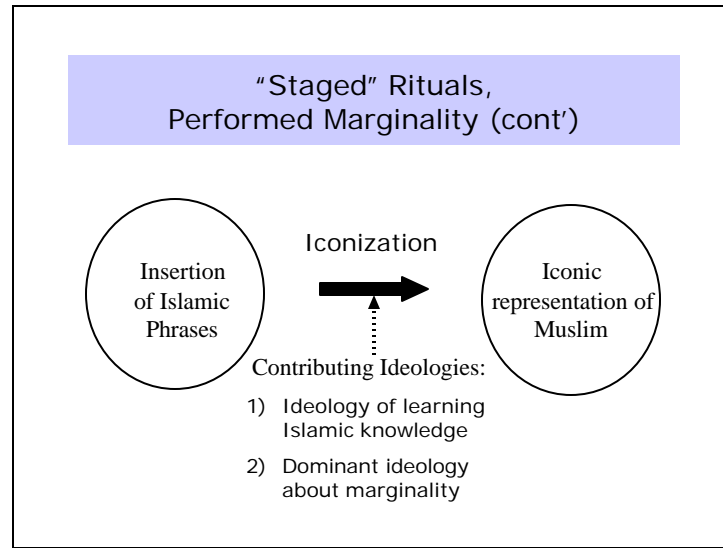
"Staged" Rituals, Performed Marginality (cont')

Insertion of Islamic Phrases

Iconization

Iconic representation of Muslim

Contributing Ideologies:

1) Ideology of learning Islamic knowledge

2) Dominant ideology about marginality